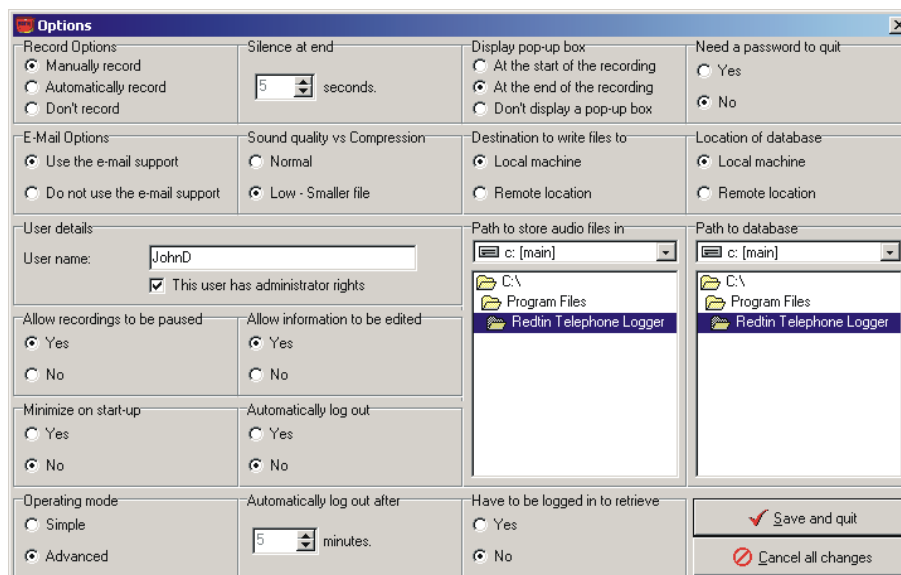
Options

Record Options
Manually record
Automatically record
Don't record

Silence at end
5 seconds.

Display pop-up box
At the start of the recording
At the end of the recording
Don't display a pop-up box

Need a password to quit
Yes
No

E-Mail Options
Use the e-mail support
Do not use the e-mail support

Sound quality vs Compression
Normal
Low - Smaller file

Destination to write files to
Local machine
Remote location

Location of database
Local machine
Remote location

User details
User name: JohnD
This user has administrator rights

Path to store audio files in
c: [main]
C:\
Program Files
Redtin Telephone Logger

Path to database
c: [main]
C:\
Program Files
Redtin Telephone Logger

Allow recordings to be paused
Yes
No

Allow information to be edited
Yes
No

Minimize on start-up
Yes
No

Automatically log out
Yes
No

Operating mode
Simple
Advanced

Automatically log out after
5 minutes.

Have to be logged in to retrieve
Yes
No

Save and quit
Cancel all changes